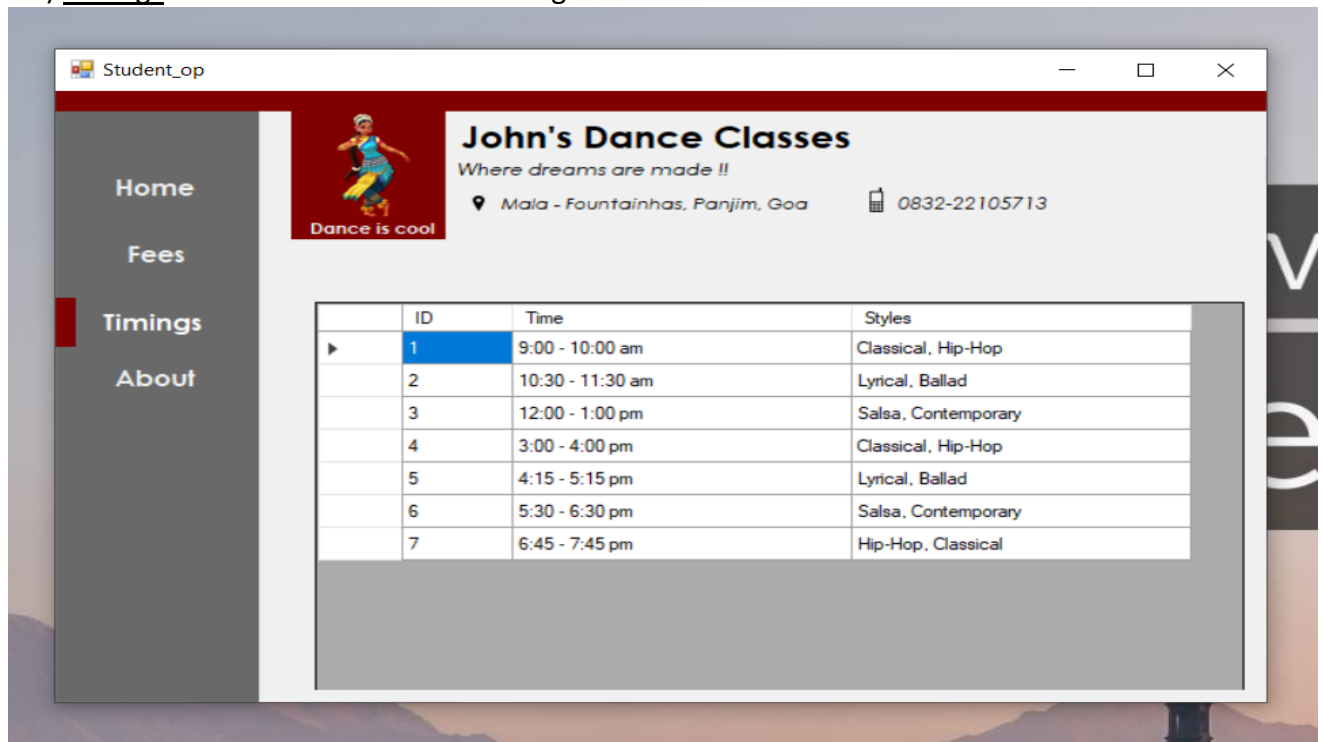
Student_op

Home

Fees

Timings

About

Dance is cool

John's Dance Classes

Where dreams are made !!

Mala - Fountainhas, Panjim, Goa

0832-22105713

| ID | Time | Styles |
|---|---|---|
| 1 | 9:00 - 10:00 am | Classical, Hip-Hop |
| 2 | 10:30 - 11:30 am | Lyrical, Ballad |
| 3 | 12:00 - 1:00 pm | Salsa, Contemporary |
| 4 | 3:00 - 4:00 pm | Classical, Hip-Hop |
| 5 | 4:15 - 5:15 pm | Lyrical, Ballad |
| 6 | 5:30 - 6:30 pm | Salsa, Contemporary |
| 7 | 6:45 - 7:45 pm | Hip-Hop, Classical |